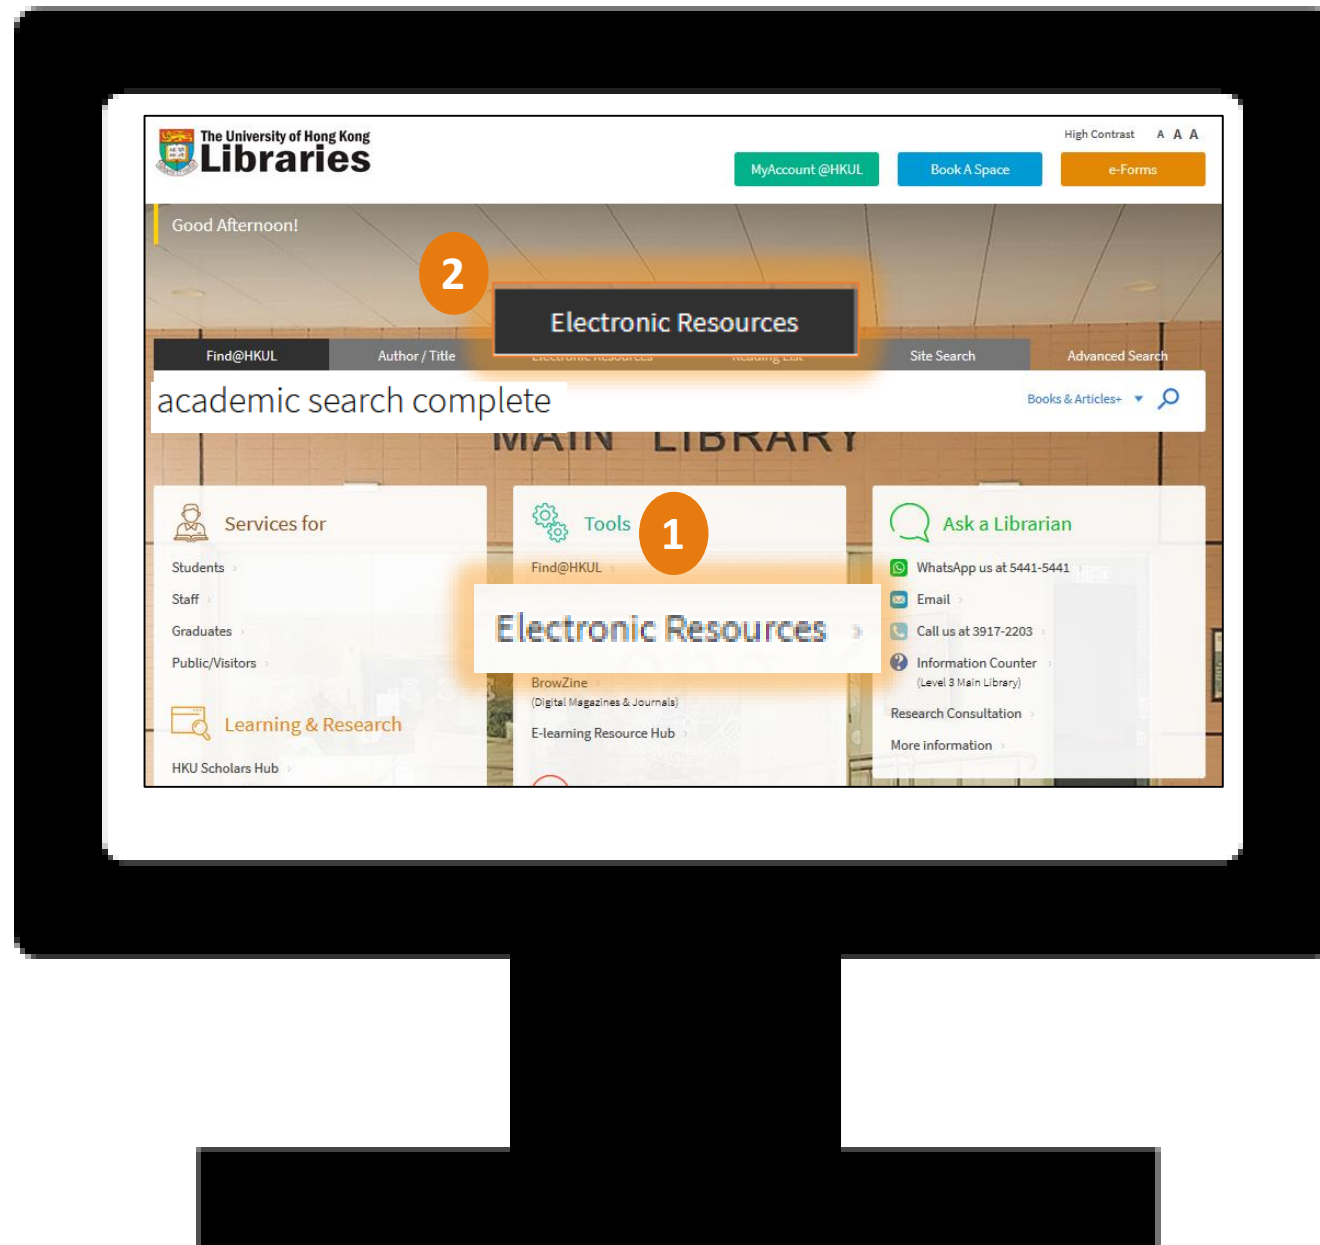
The University of Hong Kong
Libraries

High Contrast A A A

MyAccount @HKUL
Book A Space
e-Forms

Good Afternoon!

2

Electronic Resources

Find@HKUL
Author / Title
Site Search
Advanced Search

academic search complete

Books & Articles+

MAIN LIBRARY

Services for
Students
Staff
Graduates
Public/Visitors

Learning & Research
HKU Scholars Hub

Tools
1
Find@HKUL
Electronic Resources
BrowZine
(Digital Magazines & Journals)
E-learning Resource Hub

Ask a Librarian
WhatsApp us at 5441-5441
Email
Call us at 3917-2203
Information Counter
(Level 3 Main Library)
Research Consultation
More information